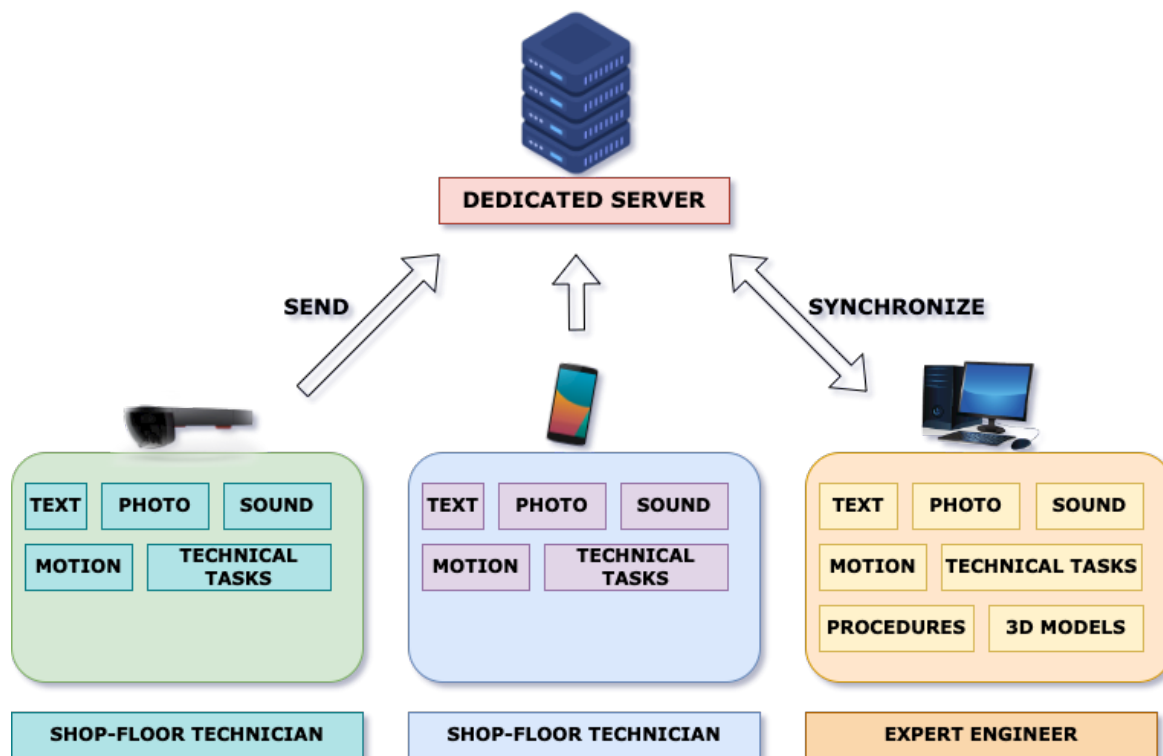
DEDICATED SERVER

SEND

SYNCHRONIZE

TEXT PHOTO SOUND
MOTION TECHNICAL TASKS

TEXT PHOTO SOUND
MOTION TECHNICAL TASKS

TEXT PHOTO SOUND
MOTION TECHNICAL TASKS
PROCEDURES 3D MODELS

SHOP-FLOOR TECHNICIAN

SHOP-FLOOR TECHNICIAN

EXPERT ENGINEER